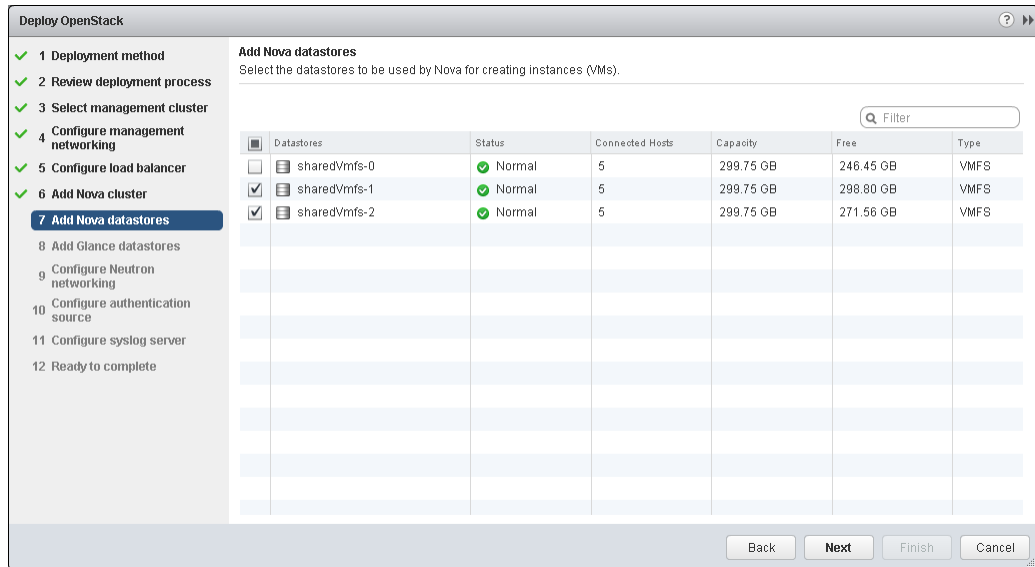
Deploy OpenStack

1 Deployment method
2 Review deployment process
3 Select management cluster
4 Configure management networking
5 Configure load balancer
6 Add Nova cluster
7 Add Nova datastores
8 Add Glance datastores
9 Configure Neutron networking
10 Configure authentication source
11 Configure syslog server
12 Ready to complete

Add Nova datastores
Select the datastores to be used by Nova for creating instances (VMs).

Filter

| | Datastores | Status | Connected Hosts | Capacity | Free | Type |
|---|---|---|---|---|---|---|
| | sharedVmfs-0 | Normal | 5 | 299.75 GB | 246.45 GB | VMFS |
| ✓ | sharedVmfs-1 | Normal | 5 | 299.75 GB | 298.80 GB | VMFS |
| ✓ | sharedVmfs-2 | Normal | 5 | 299.75 GB | 271.56 GB | VMFS |

Back Next Finish Cancel